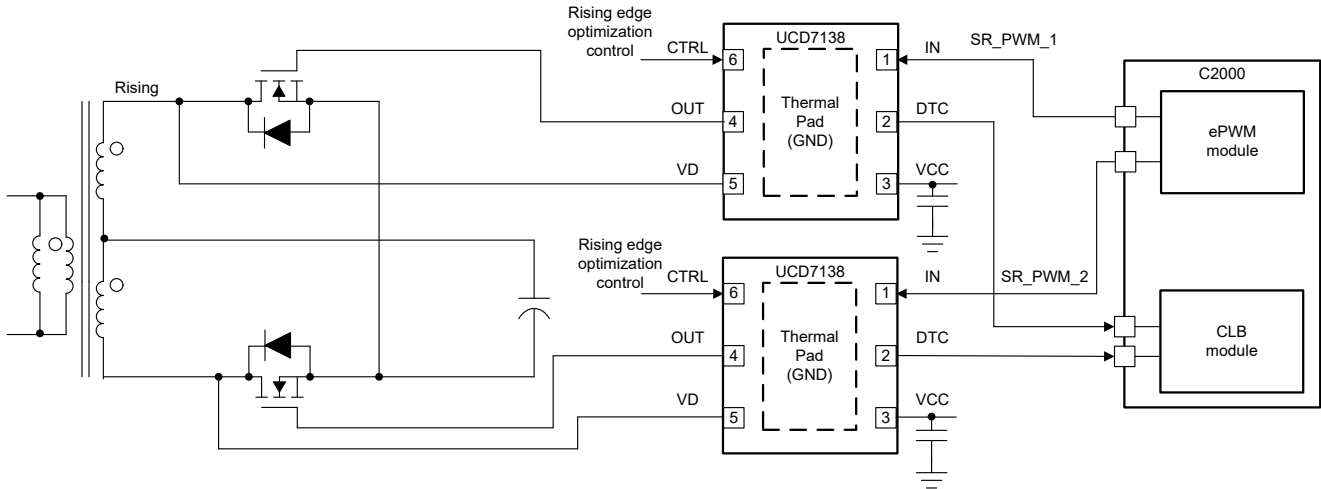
Rising edge optimization control

CTRL

UCD7138

6

1

IN

SR_PWM_1

C2000

Rising

OUT

4

Thermal Pad (GND)

2

DTC

ePWM module

VD

5

3

VCC

Rising edge optimization control

CTRL

UCD7138

6

1

IN

SR_PWM_2

OUT

4

Thermal Pad (GND)

2

DTC

CLB module

VD

5

3

VCC